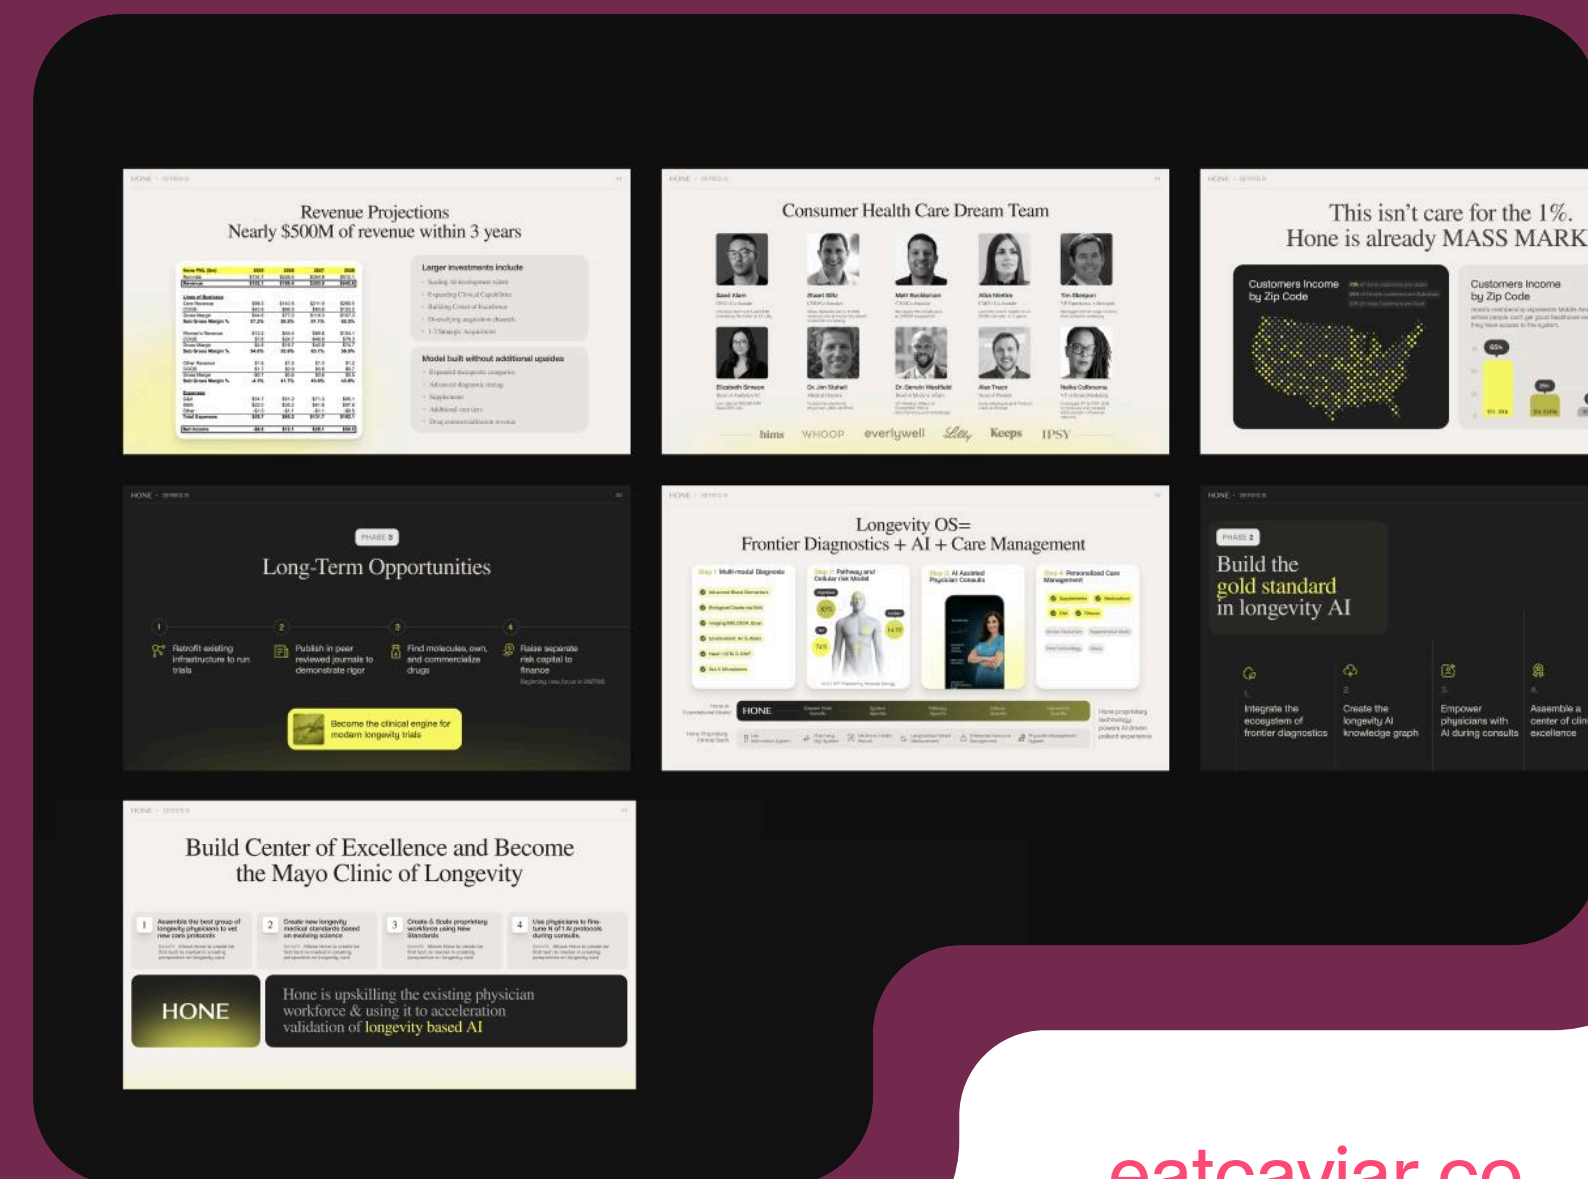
Revenue Projections
Nearly $500M of revenue within 3 years

Larger investments include

Model built without additional upsides

Consumer Health Care Dream Team

hims WHOOP everlywell Lilly Keeps IPSY

This isn't care for the 1%.
Hone is already MASS MARK

Customers Income by Zip Code

Customers Income by Zip Code

PHASE 3
Long-Term Opportunities

1 Retrofit existing infrastructure to run trials
2 Publish in peer reviewed journals to demonstrate rigor
3 Find molecules, own, and commercialize drugs
4 Raise separate risk capital to finance

Become the clinical engine for modern longevity trials

Longevity OS=
Frontier Diagnostics + AI + Care Management

HONE

PHASE 2
Build the gold standard in longevity AI

1. Integrate the ecosystem of frontier diagnostics
2. Create the longevity AI knowledge graph
3. Empower physicians with AI during consults
4. Assemble a center of clin excellence

Build Center of Excellence and Become the Mayo Clinic of Longevity

1 Assemble the best group of longevity physicians to vet new care protocols
2 Create new longevity medical standards based on evolving science
3 Create & Scale proprietary workforce using New Standards
4 Use physicians to fine-tune N of 1 AI protocols during consults

HONE

Hone is upskilling the existing physician workforce & using it to acceleration validation of longevity based AI

eatcaviar.co